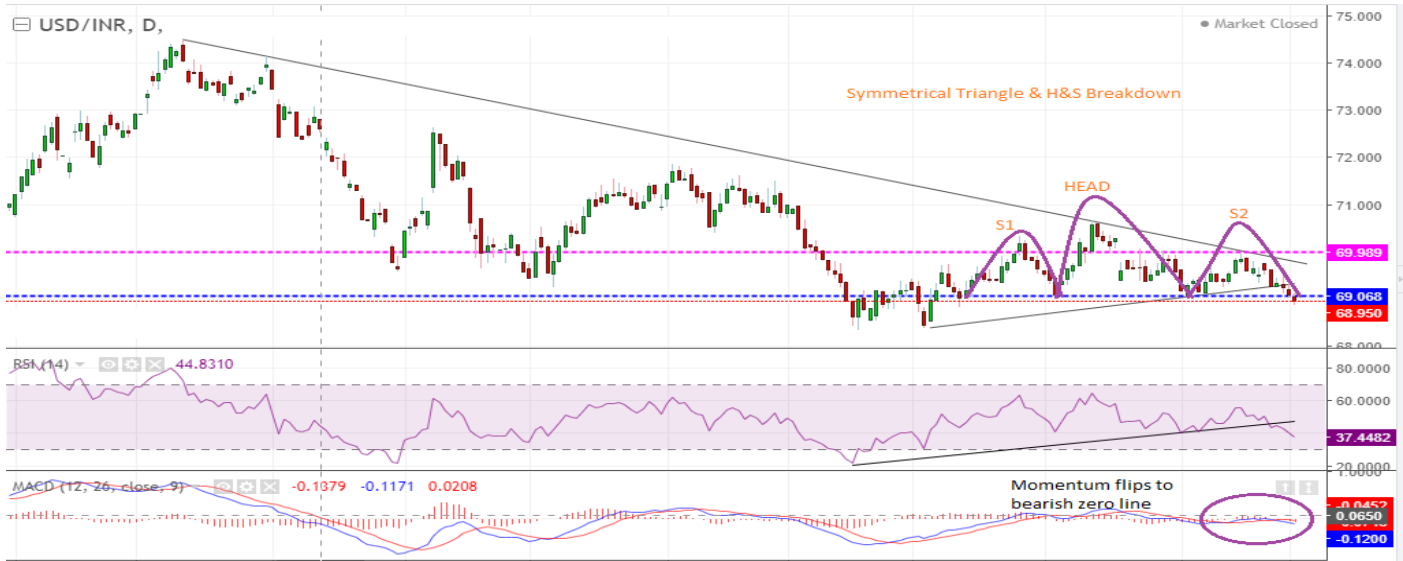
USD/INR, D,

Market Closed

Symmetrical Triangle & H&S Breakdown

HEAD

S1

S2

75.000
74.000
73.000
72.000
71.000
69.989
69.068
68.950
68.000

RSI (14) 44.8310

80.0000
60.0000
37.4482
20.0000

MACD (12, 26, close, 9) -0.1379 -0.1171 0.0208

Momentum flips to bearish zero line

-0.0452
0.0650
-0.1200